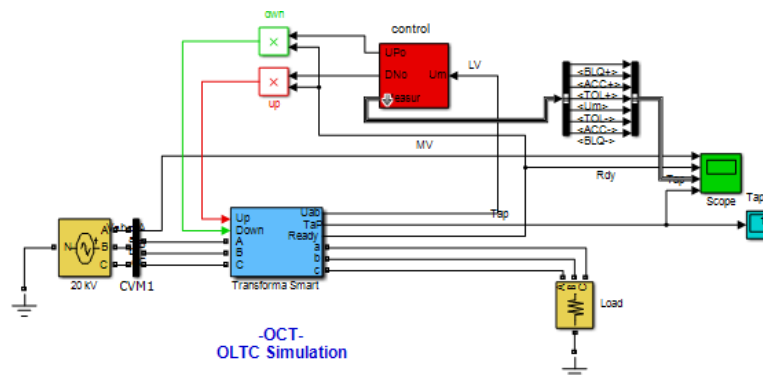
dwn
up
control
UPo
DNo
Lim
Measur
LV
<BLQ+>
<ACC+>
<TOL+>
<Lim>
<TOL->
<ACC->
<BLQ->
MV
Rdy
Tap
Scope
Tap
20 kV
CVM1
A
B
C
Up
Down
A
B
C
Uab
TaP
Ready
a
b
c
Transforma Smart
Tap
Load
-OCT-
OLTC Simulation